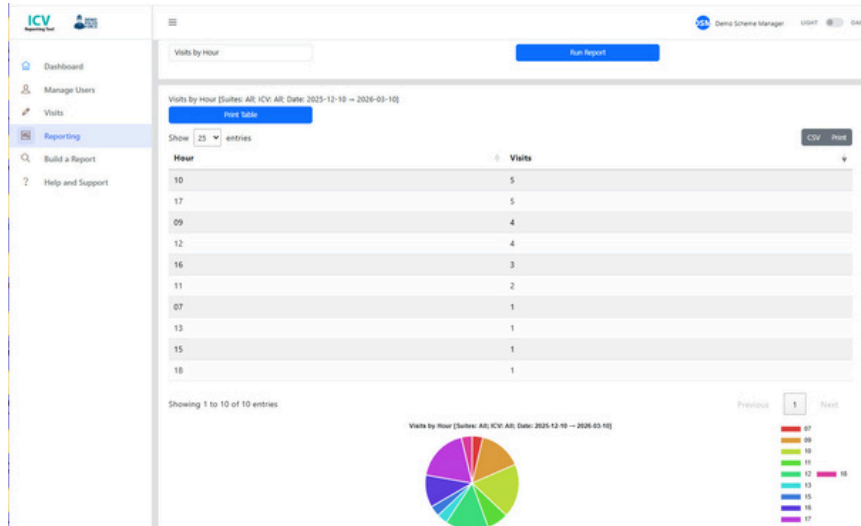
ICV
Reporting Tool

Dashboard
Manage Users
Visits
Reporting
Build a Report
Help and Support

≡

DSM Demo Scheme Manager LIGHT DA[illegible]

Visits by Hour

Run Report

Visits by Hour [Suites: All; ICV: All; Date: 2025-12-10 → 2026-03-10]

Print Table

Show 25 entries

CSV Print

| Hour | Visits |
|---|---|
| 10 | 5 |
| 17 | 5 |
| 09 | 4 |
| 12 | 4 |
| 16 | 3 |
| 11 | 2 |
| 07 | 1 |
| 13 | 1 |
| 15 | 1 |
| 18 | 1 |

Showing 1 to 10 of 10 entries

Previous 1 Next

Visits by Hour [Suites: All; ICV: All; Date: 2025-12-10 → 2026-03-10]

07
09
10
11
12
13
15
16
17
18